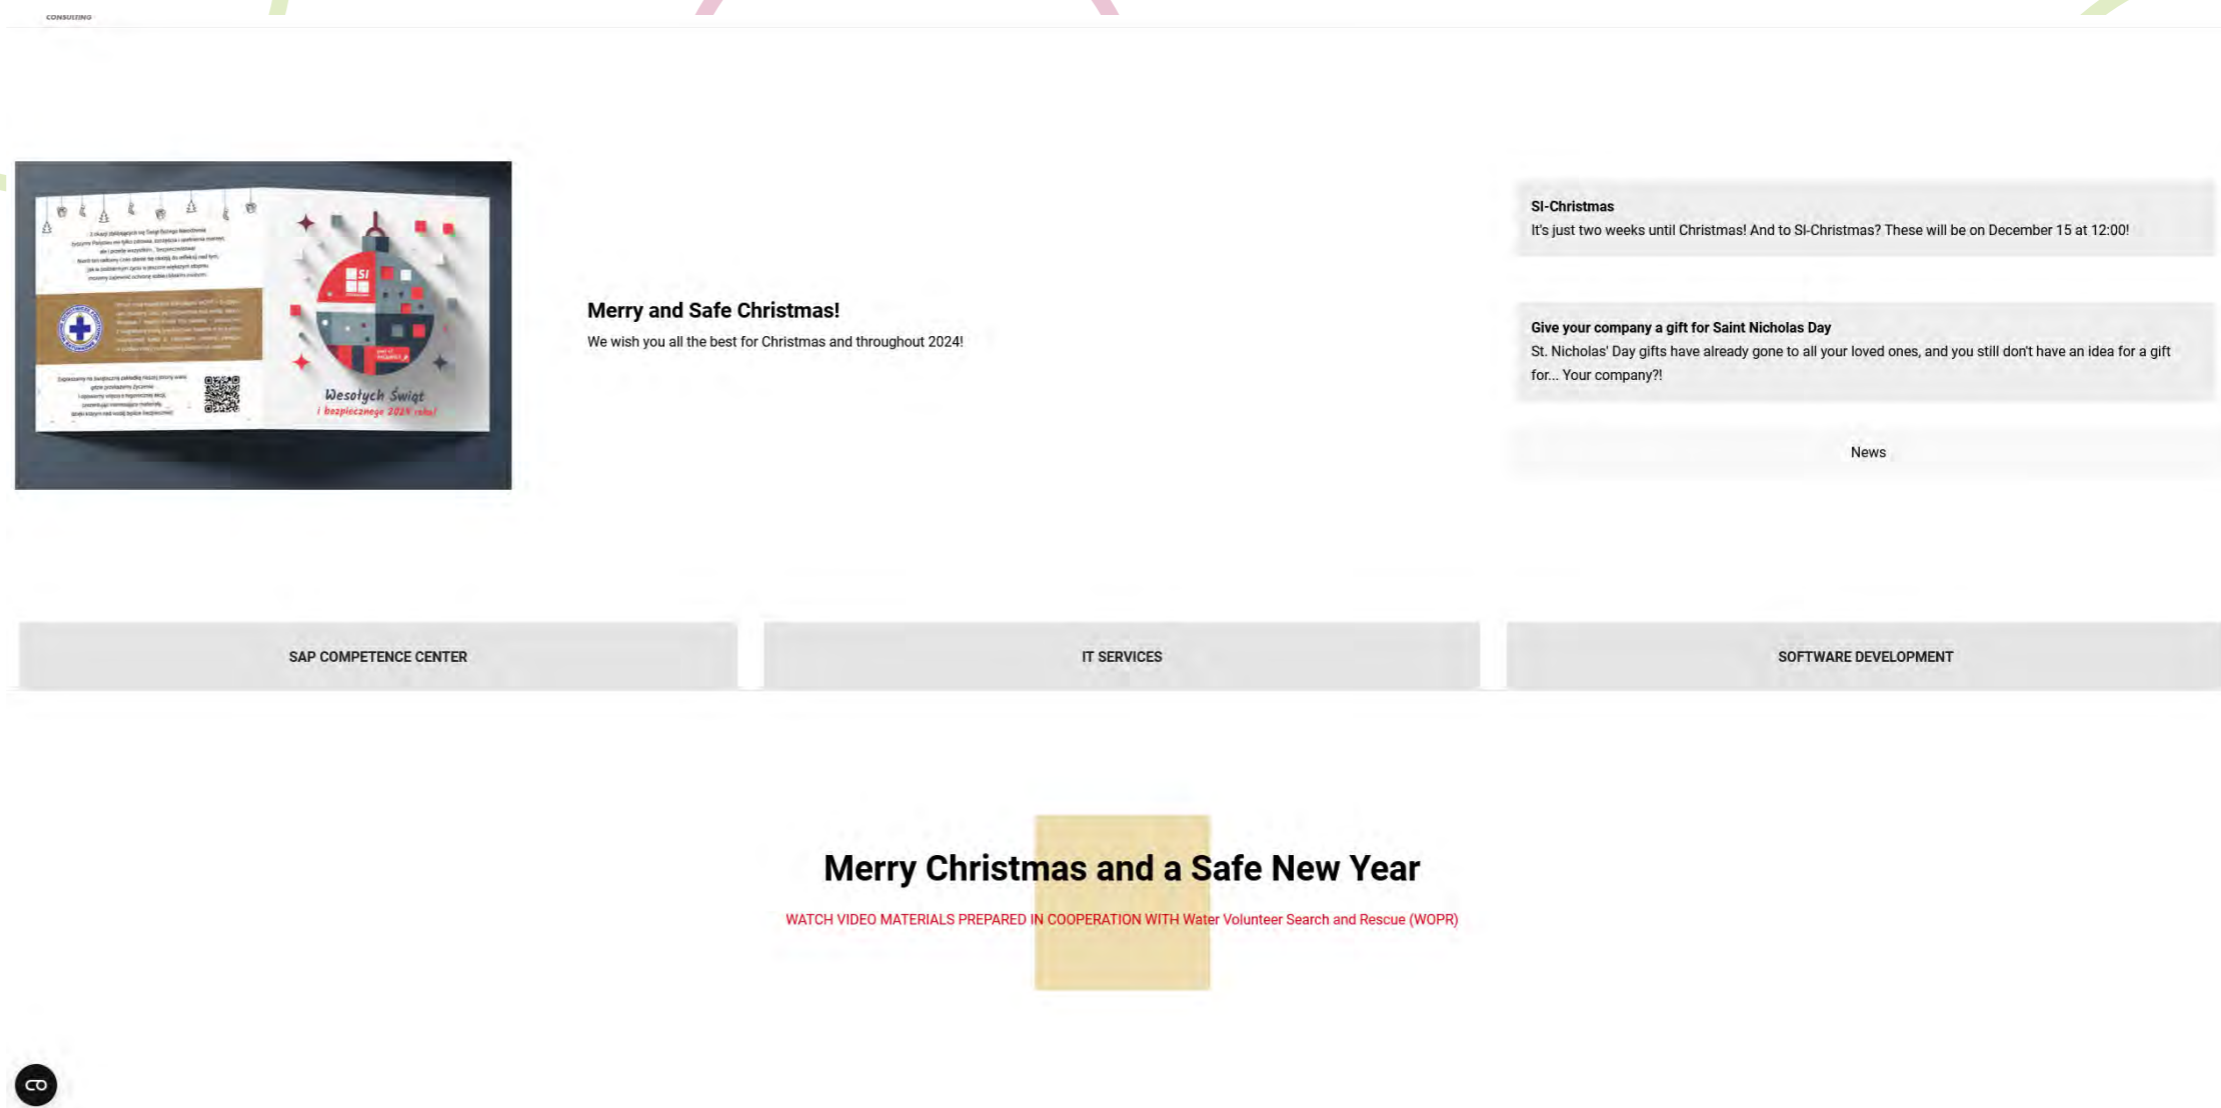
CONSULTING

Wesołych Świąt
i bezpiecznego 2024 roku!

Merry and Safe Christmas!
We wish you all the best for Christmas and throughout 2024!

SI-Christmas
It's just two weeks until Christmas! And to SI-Christmas? These will be on December 15 at 12:00!

Give your company a gift for Saint Nicholas Day
St. Nicholas' Day gifts have already gone to all your loved ones, and you still don't have an idea for a gift for... Your company?!

News

SAP COMPETENCE CENTER

IT SERVICES

SOFTWARE DEVELOPMENT

Merry Christmas and a Safe New Year

WATCH VIDEO MATERIALS PREPARED IN COOPERATION WITH Water Volunteer Search and Rescue (WOPR)